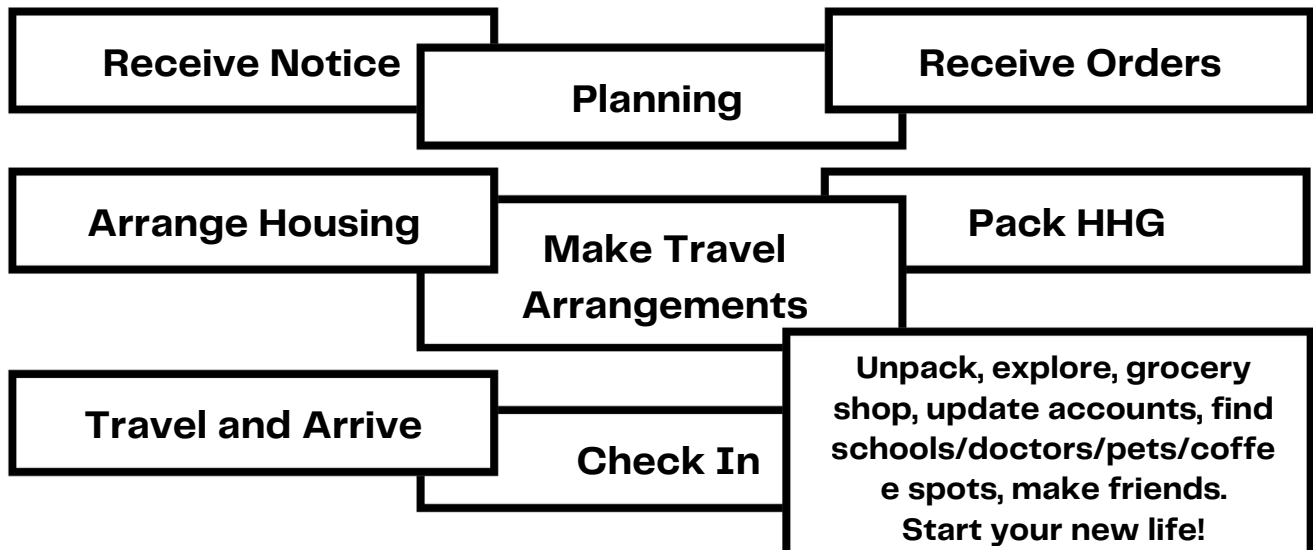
Receive Notice

Planning

Receive Orders

Arrange Housing

Make Travel Arrangements

Pack HHG

Travel and Arrive

Check In

Unpack, explore, grocery shop, update accounts, find schools/doctors/pets/coffe e spots, make friends. Start your new life!